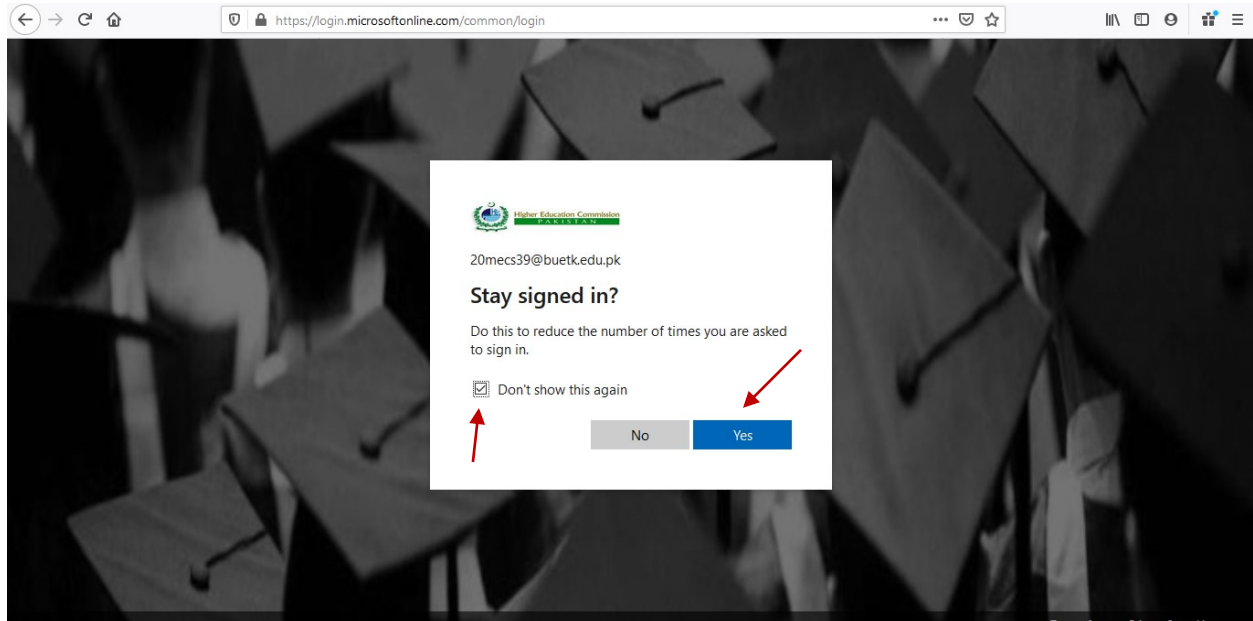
https://login.microsoftonline.com/common/login

Higher Education Commission
PAKISTAN

20mecs39@buetk.edu.pk

Stay signed in?

Do this to reduce the number of times you are asked to sign in.

Don't show this again

No

Yes